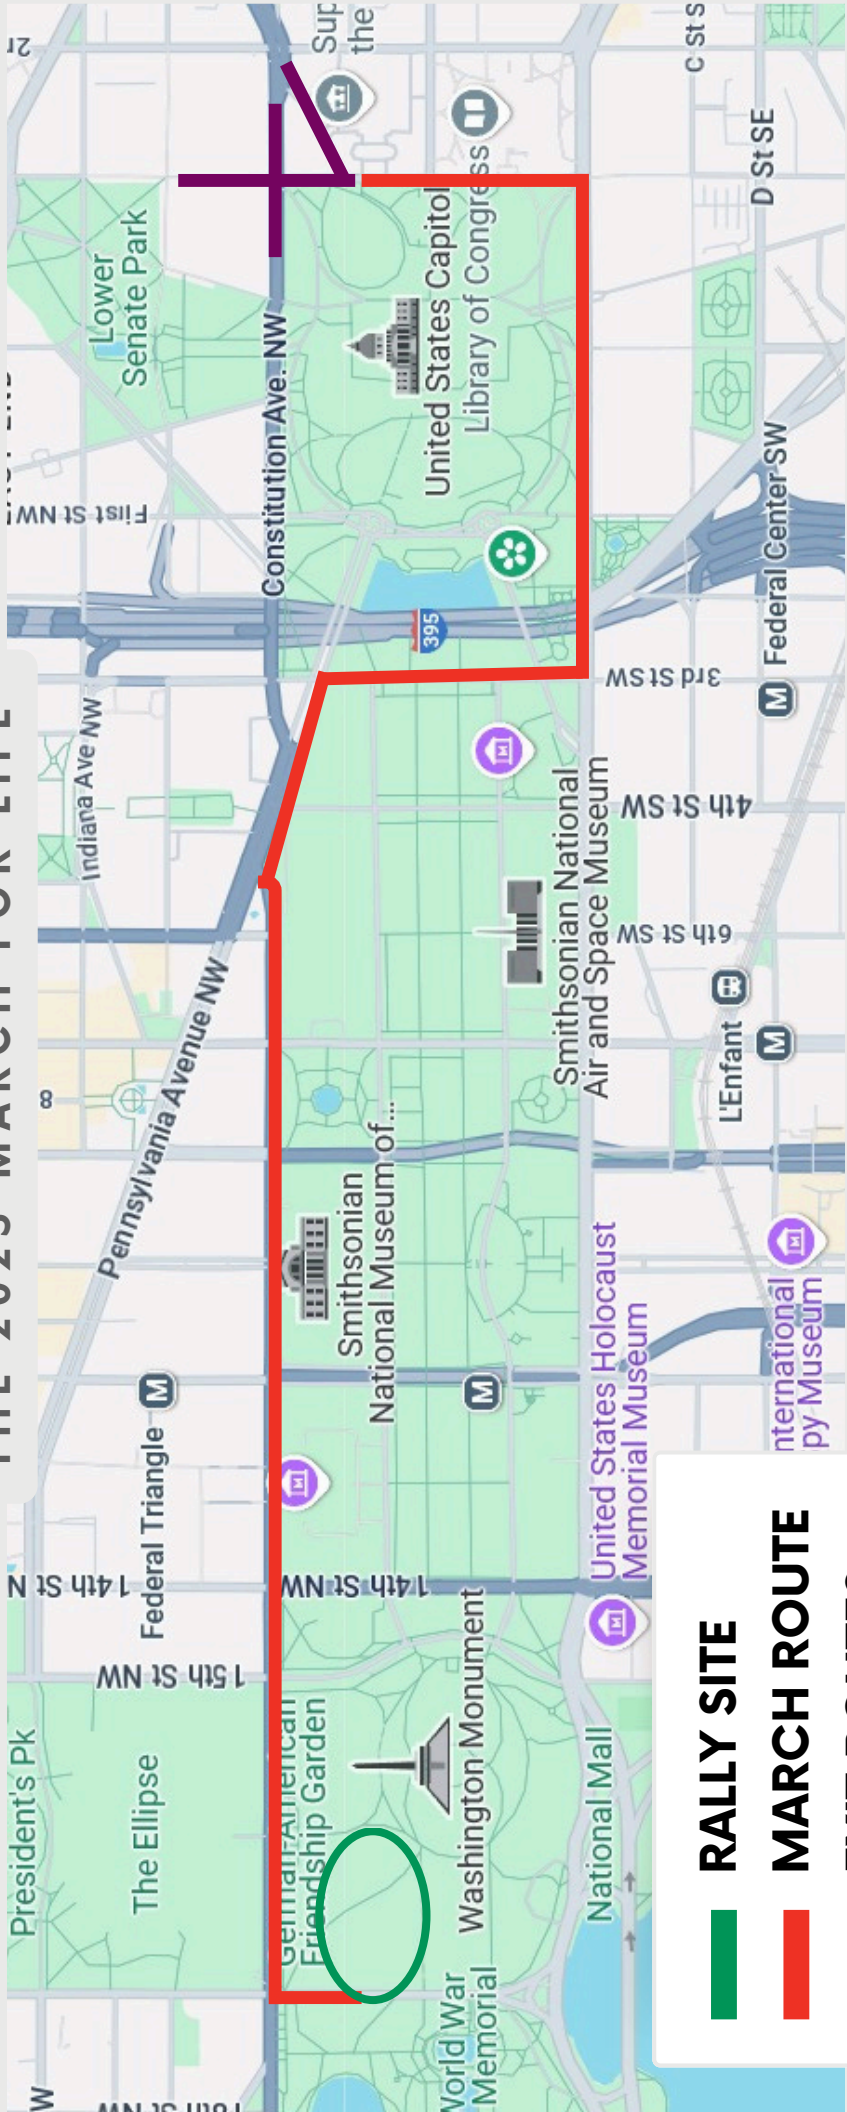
THE 2025 MARCH FOR LIFE

Sup the

Lower Senate Park

United States Capitol

Library of Congress

C St S

D St SE

First St NW

Constitution Ave NW

395

3rd St SW

4th St SW

6th St SW

Federal Center SW

Indiana Ave NW

Pennsylvania Avenue NW

Smithsonian National Air and Space Museum

L'Enfant

Smithsonian National Museum of...

Federal Triangle

14th St N

14th St NW

15th St NW

United States Holocaust Memorial Museum

International Spy Museum

President's Pk

The Ellipse

German-American Friendship Garden

Washington Monument

National Mall

World War Memorial

17th St NW

RALLY SITE

MARCH ROUTE

EXIT ROUTES